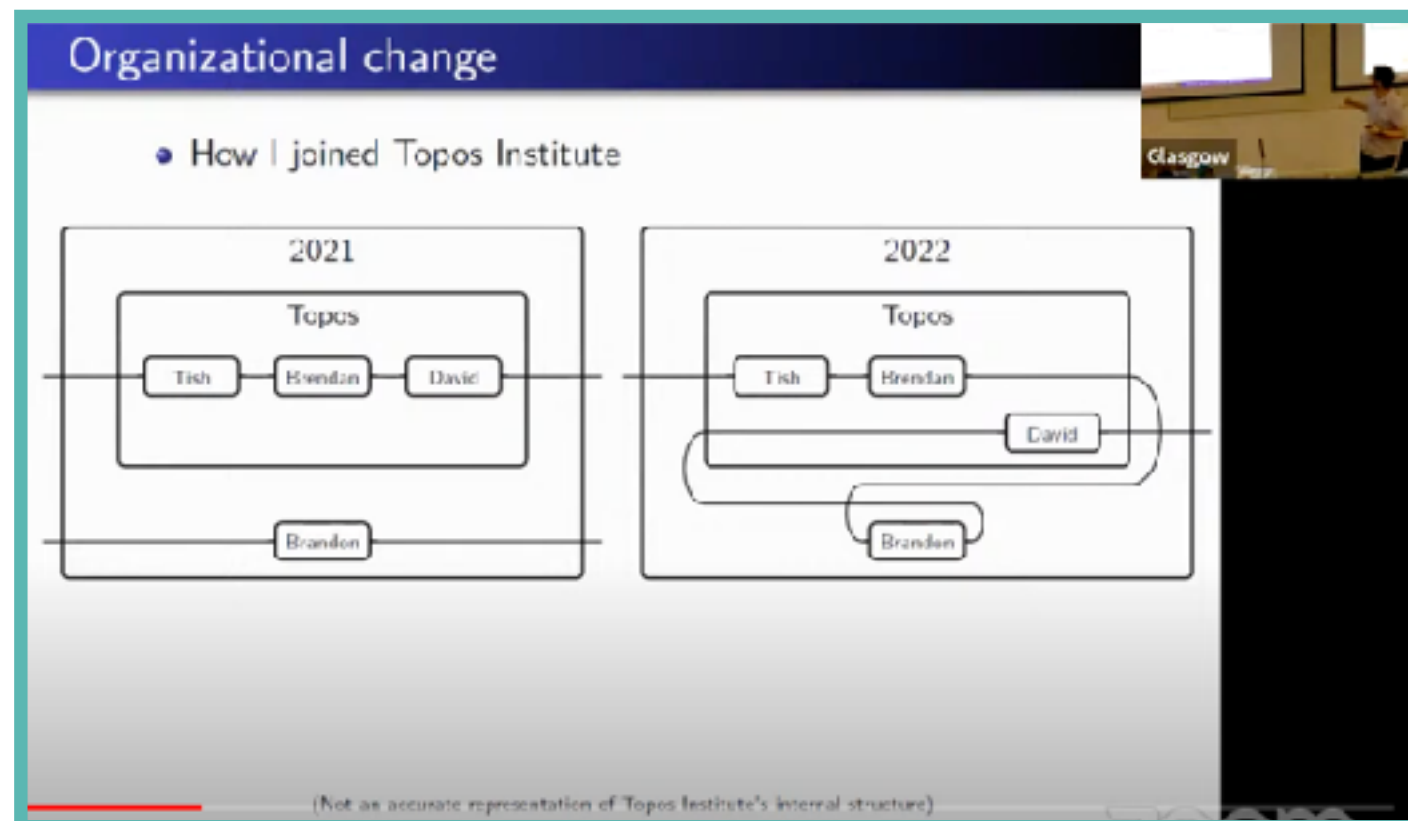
Organizational change

• How I joined Topos Institute

2021

Topos

Tish

Brendan

David

Brandon

2022

Topos

Tish

Brendan

David

Brandon

Glasgow

(Not an accurate representation of Topos Institute's internal structure)